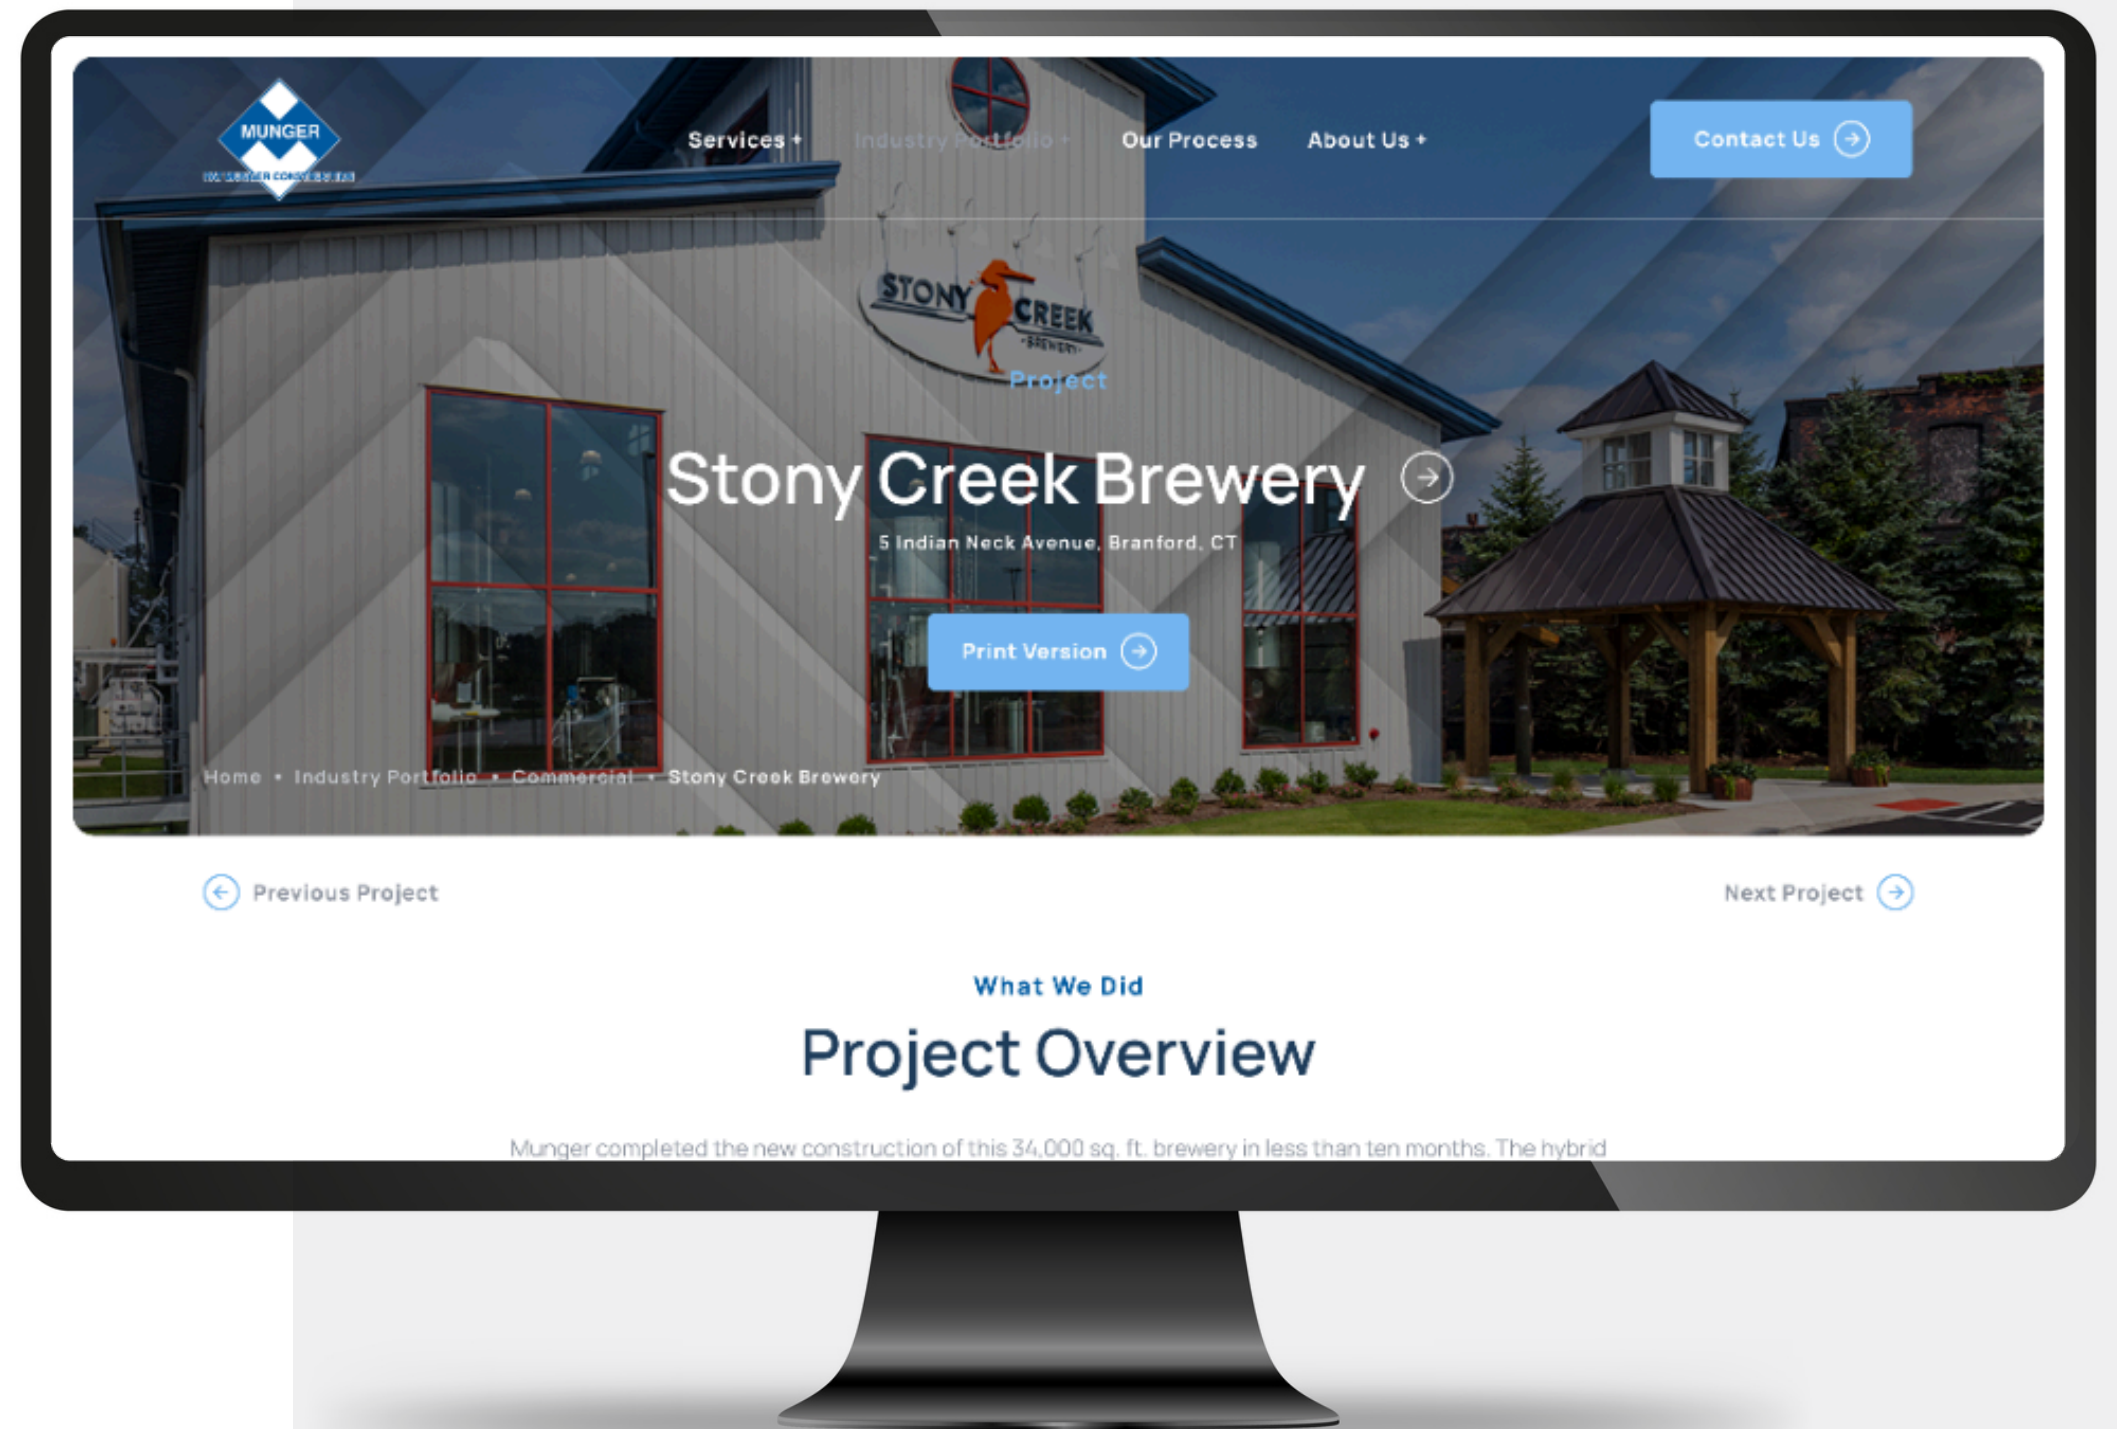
MUNGER
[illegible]

Services +
Industry Portfolio +
Our Process
About Us +

Contact Us

STONY CREEK BREWERY

Project

Stony Creek Brewery

5 Indian Neck Avenue, Branford, CT

Print Version

Home • Industry Portfolio • Commercial • Stony Creek Brewery

Previous Project

Next Project

What We Did

Project Overview

Munger completed the new construction of this 34,000 sq. ft. brewery in less than ten months. The hybrid